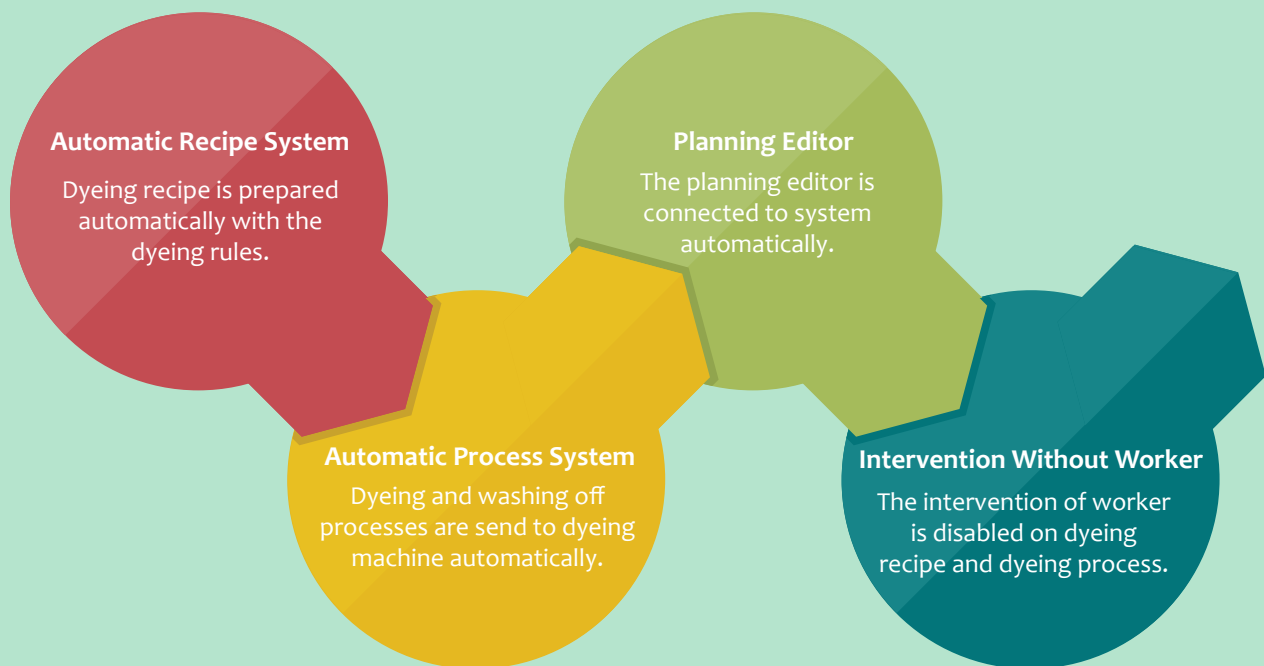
Automatic Recipe System

Dyeing recipe is prepared automatically with the dyeing rules.

Planning Editor

The planning editor is connected to system automatically.

Automatic Process System

Dyeing and washing off processes are send to dyeing machine automatically.

Intervention Without Worker

The intervention of worker is disabled on dyeing recipe and dyeing process.